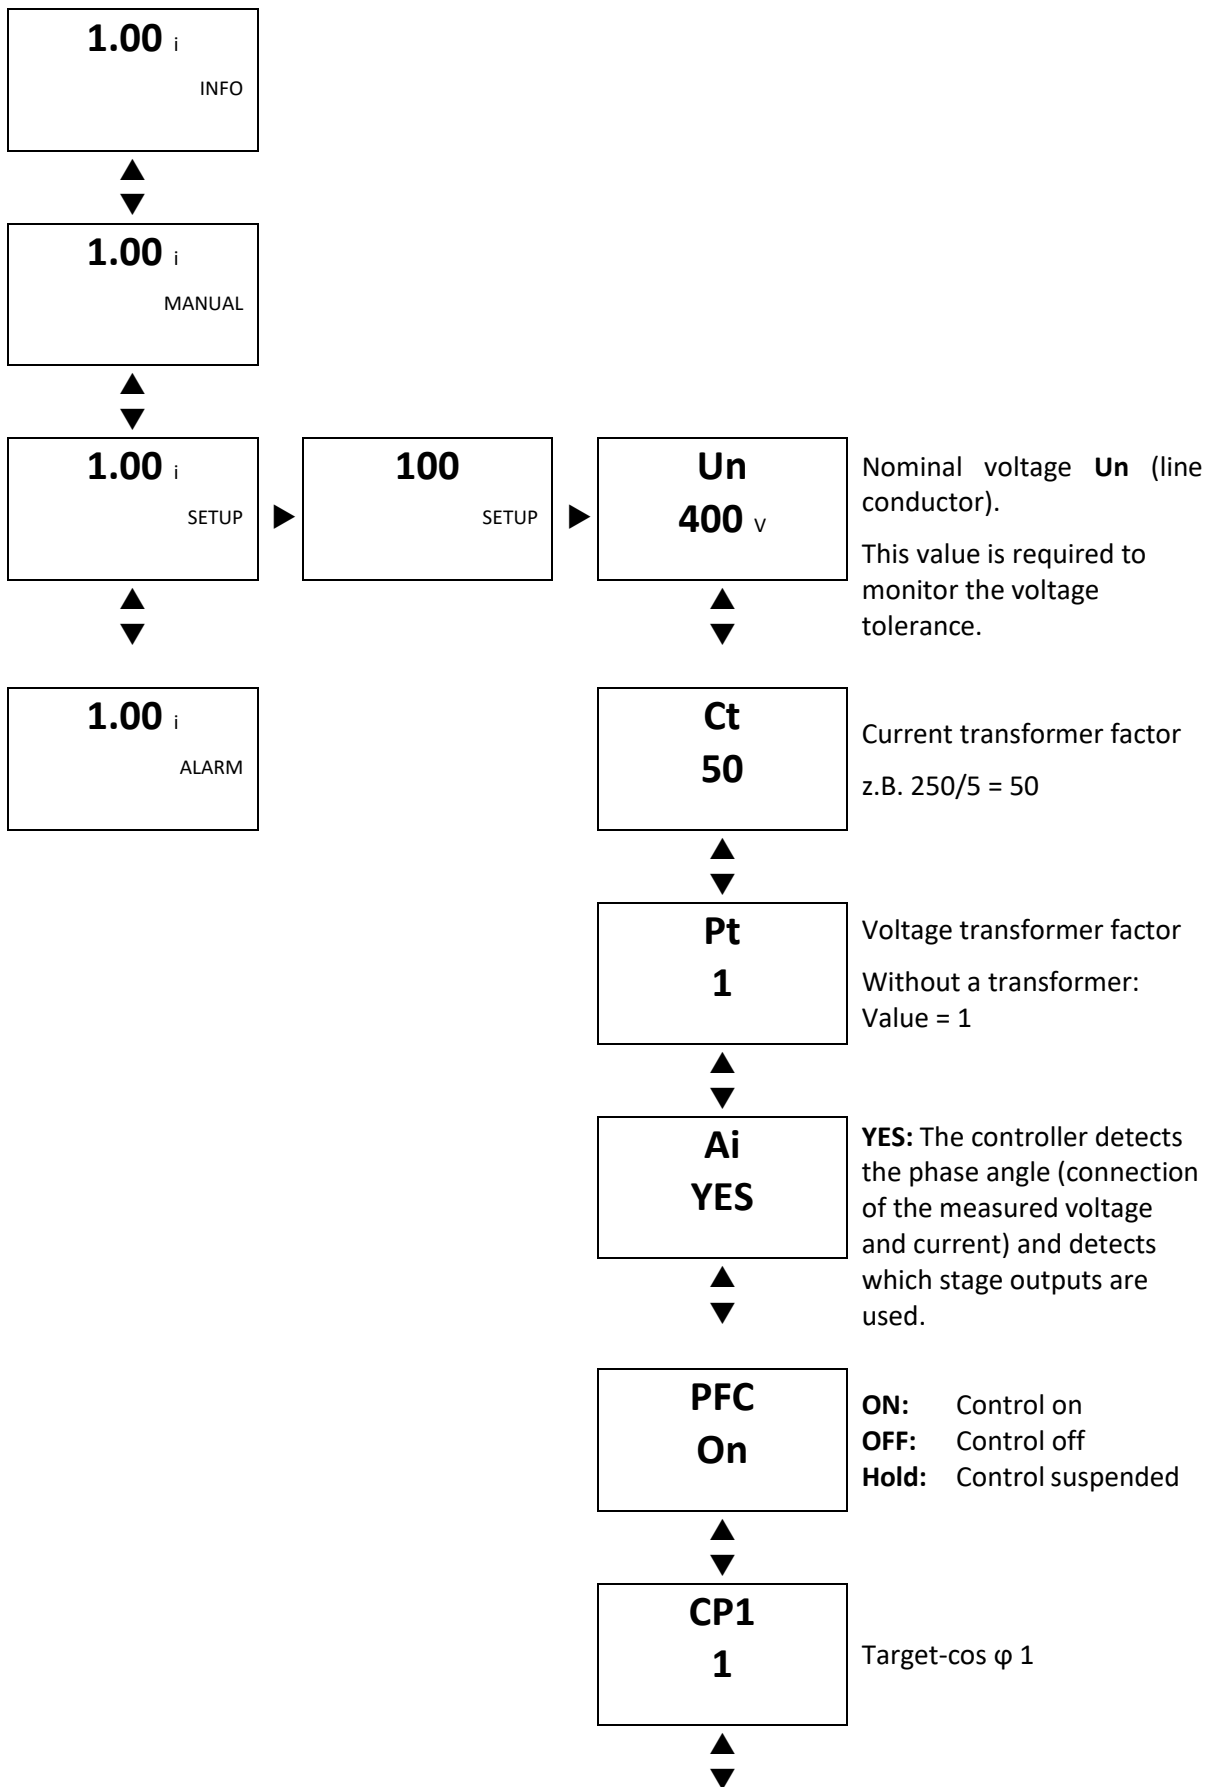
1.00 i
INFO

1.00 i
MANUAL

1.00 i
SETUP

100
SETUP

Un
400 V

Nominal voltage **Un** (line conductor).

This value is required to monitor the voltage tolerance.

1.00 i
ALARM

Ct
50

Current transformer factor

z.B. 250/5 = 50

Pt
1

Voltage transformer factor

Without a transformer: Value = 1

Ai
YES

**YES:** The controller detects the phase angle (connection of the measured voltage and current) and detects which stage outputs are used.

PFC
On

**ON:** Control on
**OFF:** Control off
**Hold:** Control suspended

CP1
1

Target-cos φ 1